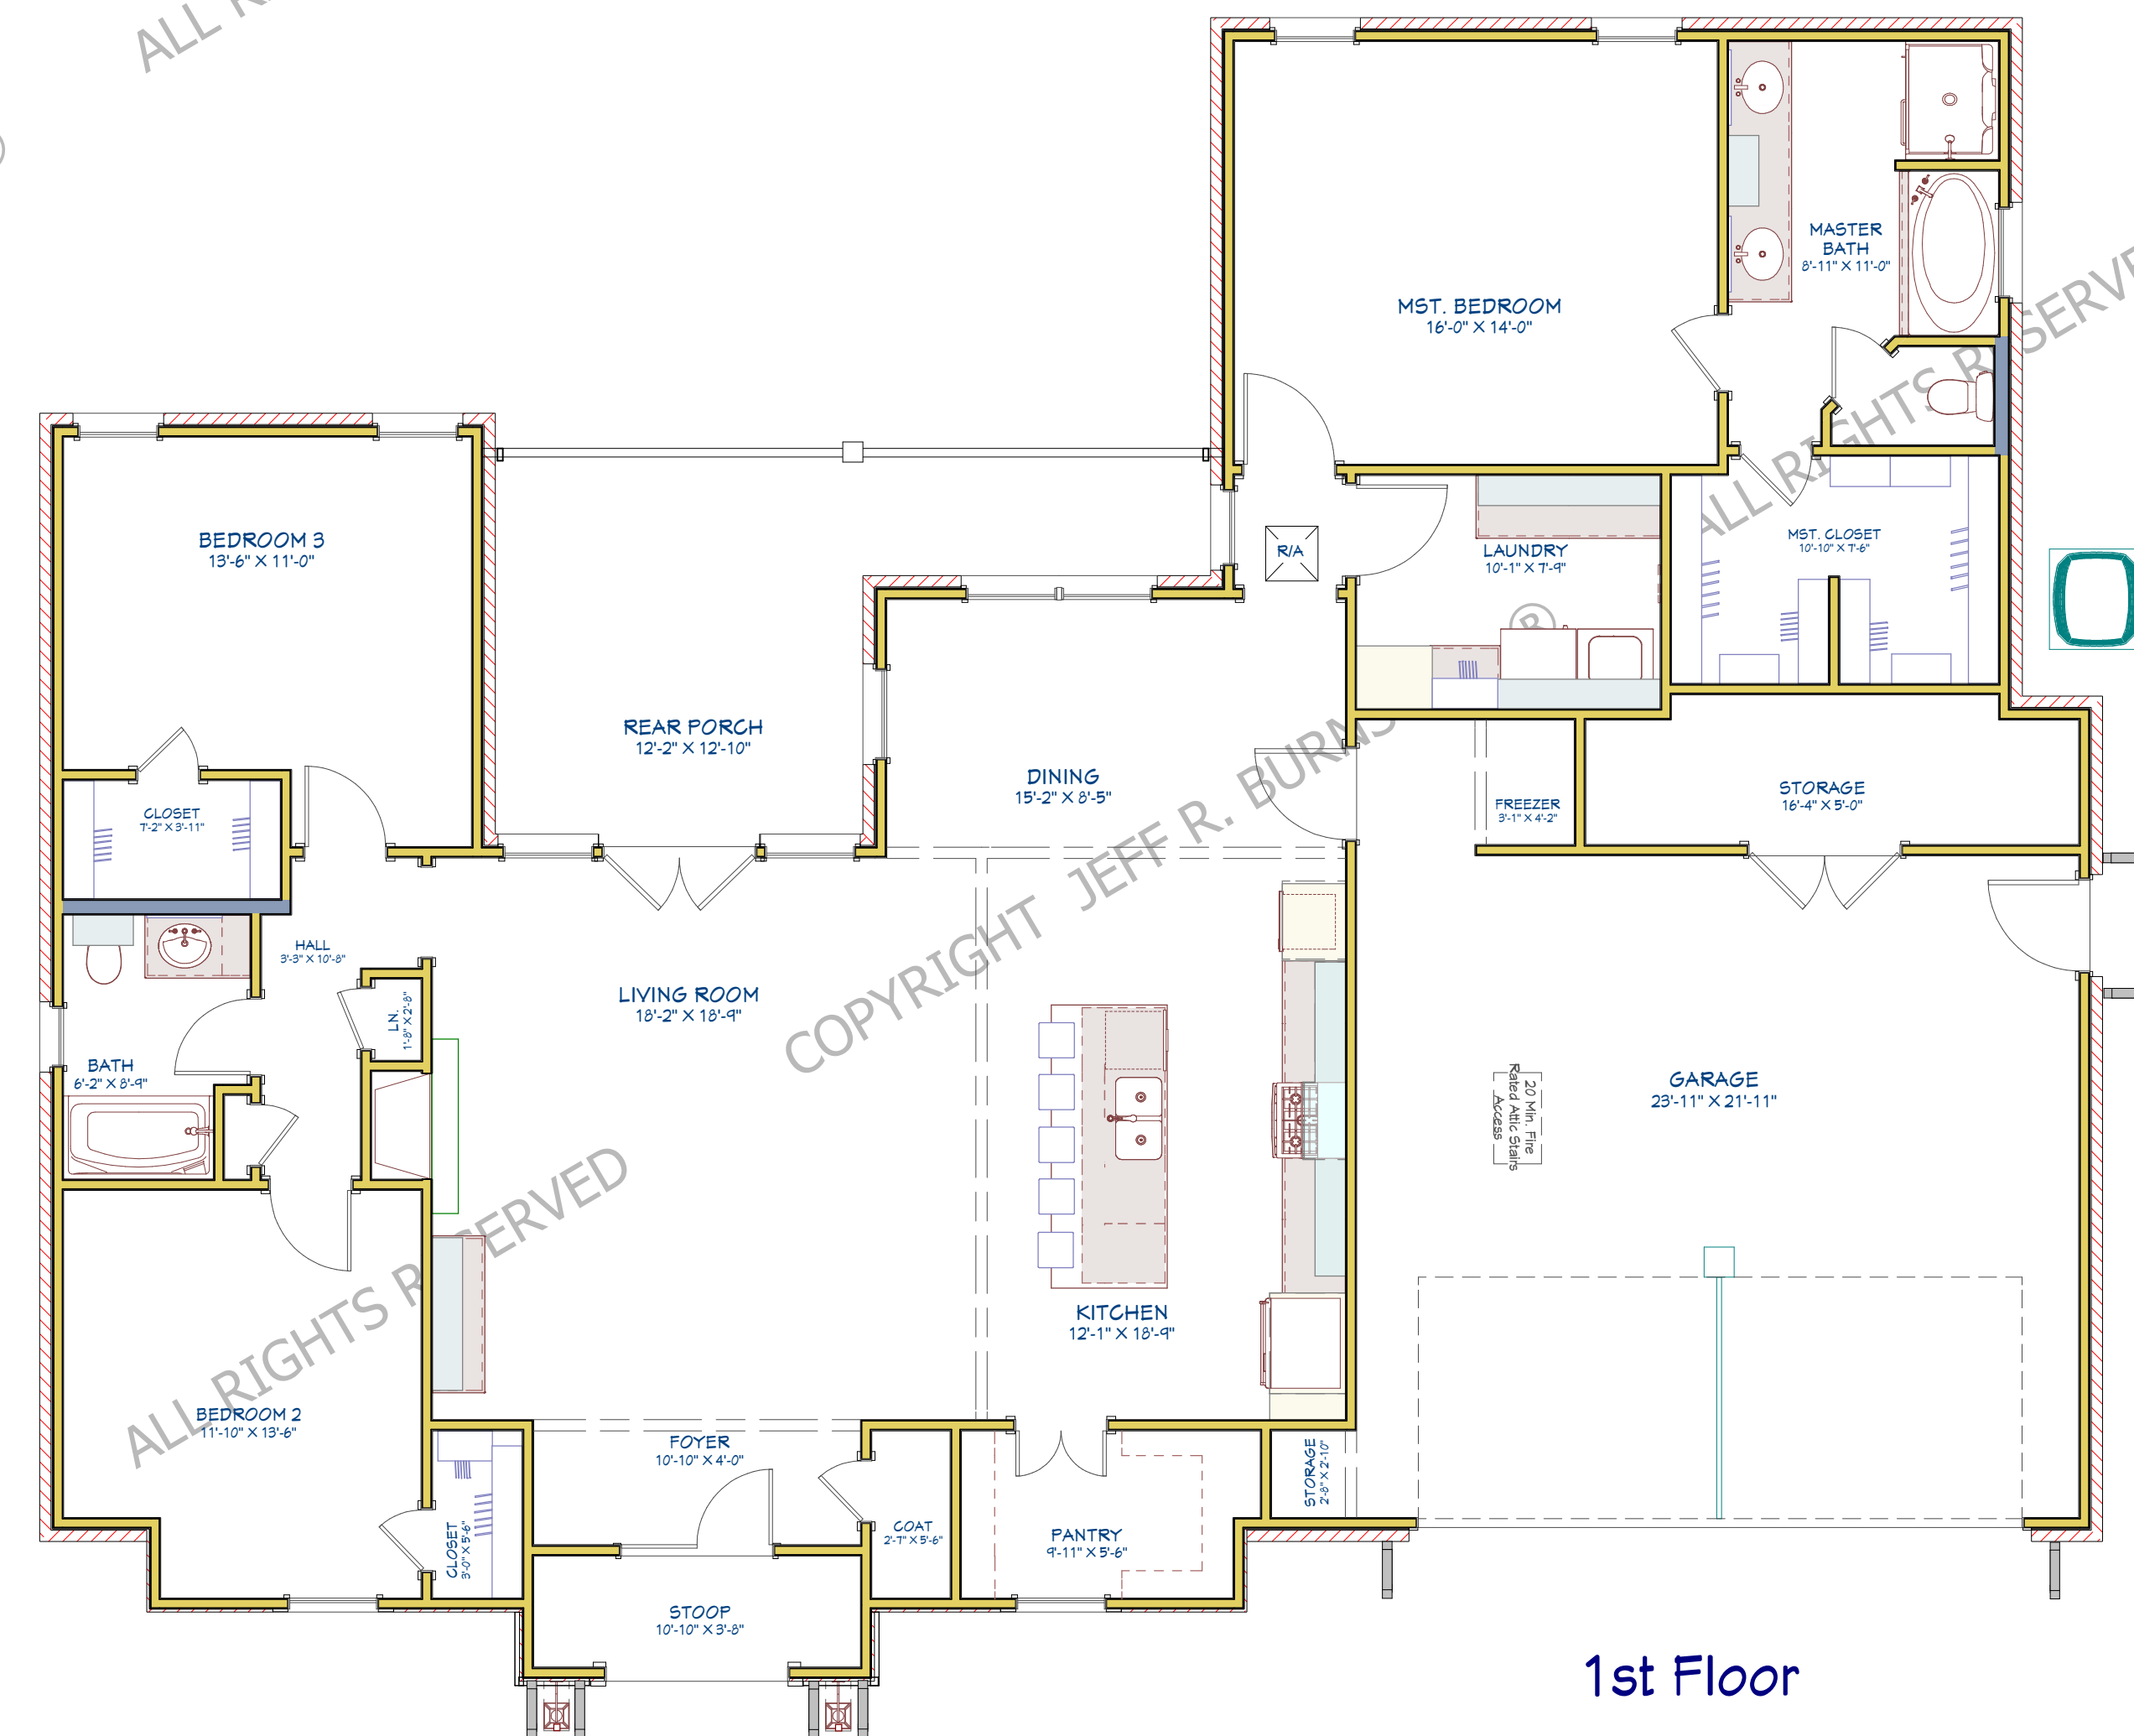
ALL R

MST. BEDROOM
16'-0" X 14'-0"

MASTER BATH
8'-11" X 11'-0"

SERVE

ALL RIGHTS R

BEDROOM 3
13'-6" X 11'-0"

R/A

LAUNDRY
10'-1" X 7'-9"

MST. CLOSET
10'-10" X 7'-6"

REAR PORCH
12'-2" X 12'-10"

DINING
15'-2" X 8'-5"

COPYRIGHT JEFF R. BURNS

CLOSET
7'-2" X 3'-11"

FREEZER
3'-1" X 4'-2"

STORAGE
16'-4" X 5'-0"

HALL
3'-3" X 10'-8"

L.N.
1'-8" X 2'-8"

LIVING ROOM
18'-2" X 18'-9"

BATH
6'-2" X 8'-9"

20 Min. Fire Rated Attic Stairs Access

GARAGE
23'-11" X 21'-11"

ALL RIGHTS RESERVED

KITCHEN
12'-1" X 18'-9"

BEDROOM 2
11'-10" X 13'-6"

FOYER
10'-10" X 4'-0"

CLOSET
3'-0" X 5'-6"

COAT
2'-7" X 5'-6"

PANTRY
9'-11" X 5'-6"

STORAGE
2'-8" X 2'-10"

STOOP
10'-10" X 3'-8"

1st Floor